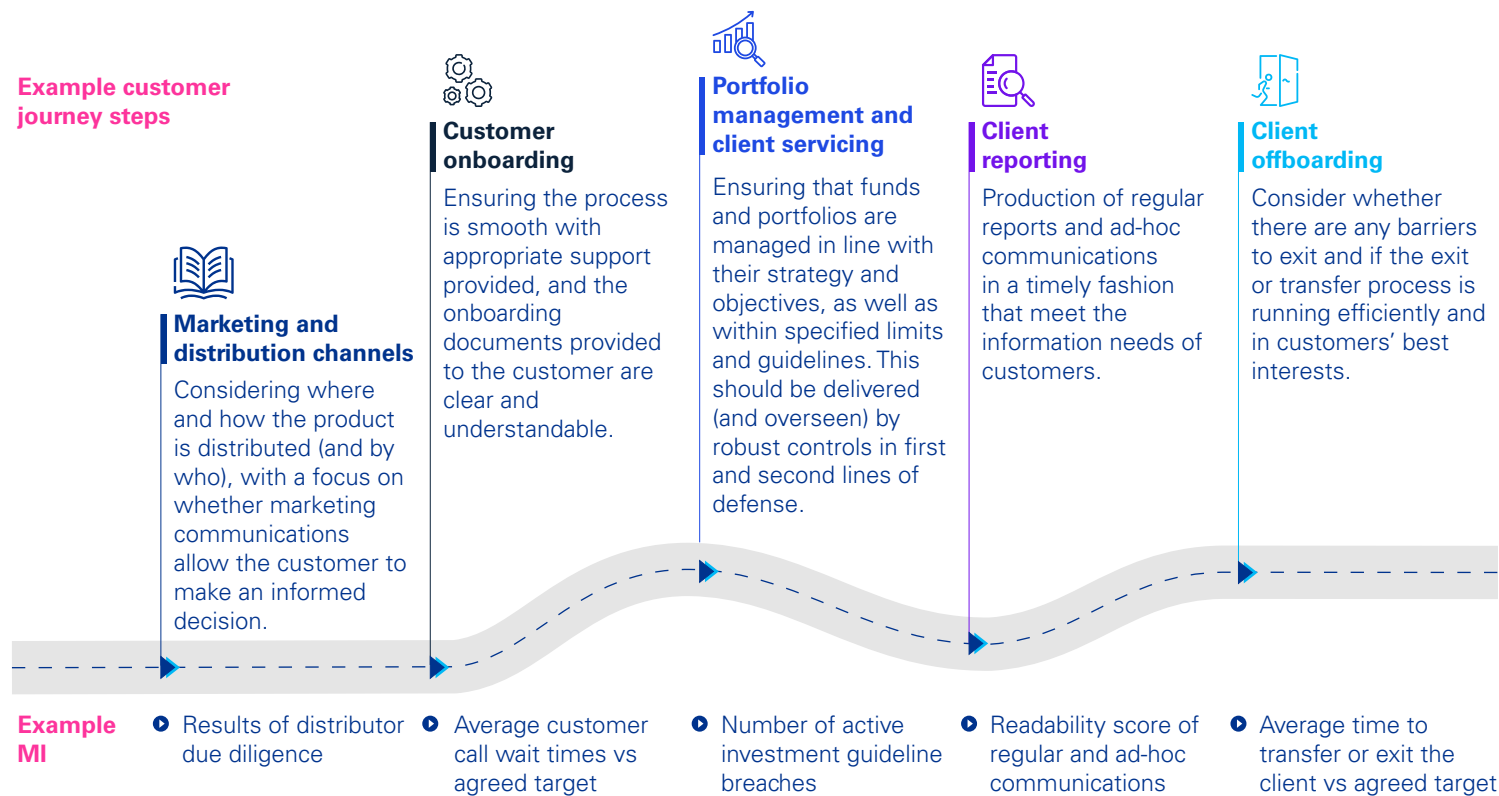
Example customer journey steps

Marketing and distribution channels
Considering where and how the product is distributed (and by who), with a focus on whether marketing communications allow the customer to make an informed decision.

Customer onboarding
Ensuring the process is smooth with appropriate support provided, and the onboarding documents provided to the customer are clear and understandable.

Portfolio management and client servicing
Ensuring that funds and portfolios are managed in line with their strategy and objectives, as well as within specified limits and guidelines. This should be delivered (and overseen) by robust controls in first and second lines of defense.

Client reporting
Production of regular reports and ad-hoc communications in a timely fashion that meet the information needs of customers.

Client offboarding
Consider whether there are any barriers to exit and if the exit or transfer process is running efficiently and in customers' best interests.

Example MI

Results of distributor due diligence

Average customer call wait times vs agreed target

Number of active investment guideline breaches

Readability score of regular and ad-hoc communications

Average time to transfer or exit the client vs agreed target